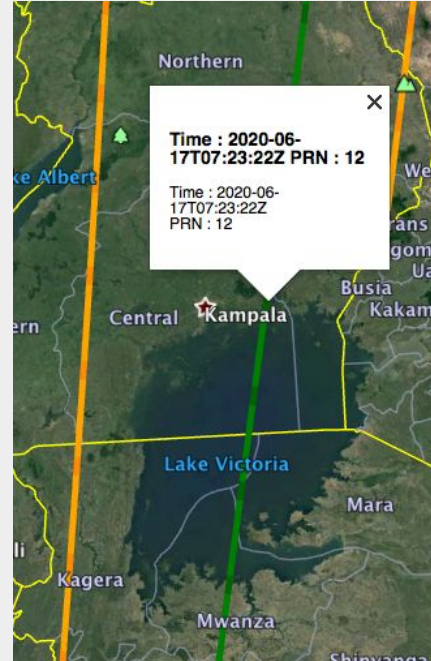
Northern

×

Time : 2020-06-17T07:23:22Z PRN : 12

Time : 2020-06-17T07:23:22Z
PRN : 12

ke Albert

We

rans

gom

Ua

Busia

Kakam

ern

Central

Kampala

Lake Victoria

Mara

li

Kagera

Mwanza

Shinyanga